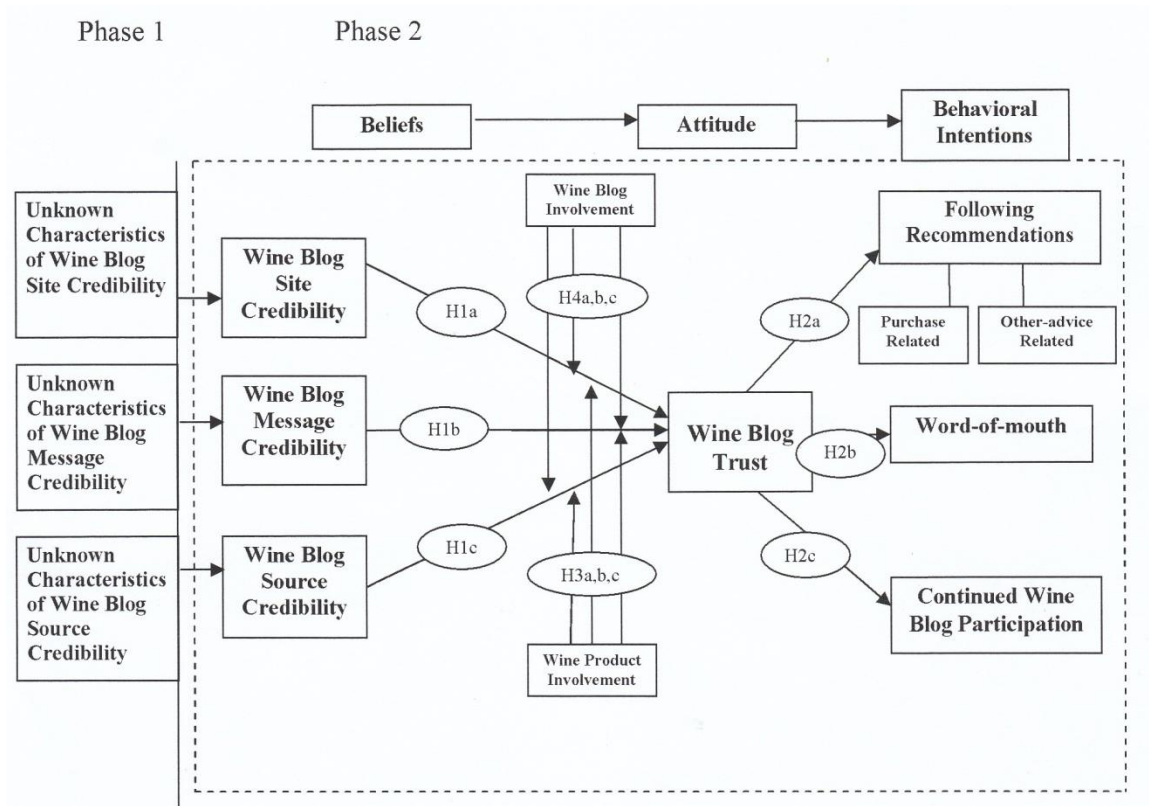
Phase 1

Phase 2

Beliefs

Attitude

Behavioral Intentions

Unknown Characteristics of Wine Blog Site Credibility

Unknown Characteristics of Wine Blog Message Credibility

Unknown Characteristics of Wine Blog Source Credibility

Wine Blog Site Credibility

Wine Blog Message Credibility

Wine Blog Source Credibility

Wine Blog Involvement

H4a,b,c

H1a

H1b

H1c

H3a,b,c

Wine Product Involvement

Wine Blog Trust

H2a

H2b

H2c

Following Recommendations

Purchase Related

Other-advice Related

Word-of-mouth

Continued Wine Blog Participation